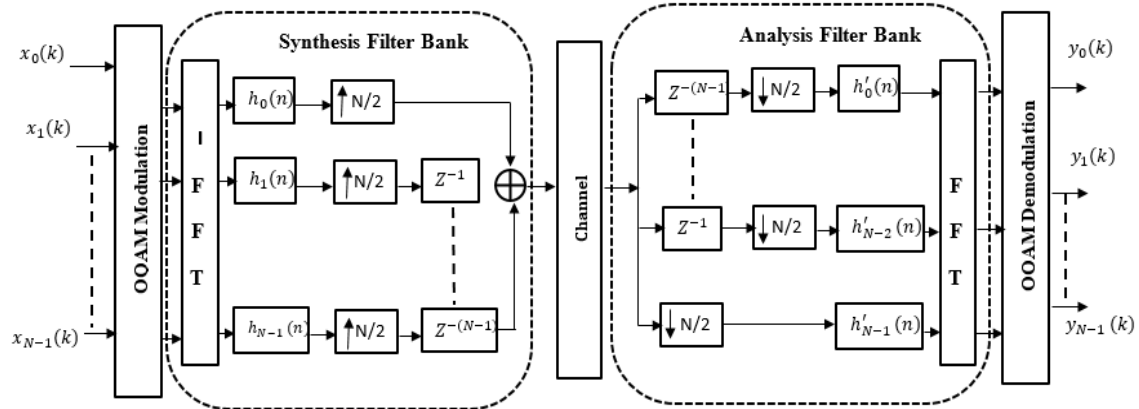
$x_0(k)$

$x_1(k)$

$x_{N-1}(k)$

OOAM Modulation

Synthesis Filter Bank

I F F T

$h_0(n)$

$\uparrow$N/2

$h_1(n)$

$\uparrow$N/2

$Z^{-1}$

$h_{N-1}(n)$

$\uparrow$N/2

$Z^{-(N-1)}$

Channel

Analysis Filter Bank

$Z^{-(N-1)}$

$\downarrow$N/2

$h'_0(n)$

$Z^{-1}$

$\downarrow$N/2

$h'_{N-2}(n)$

$\downarrow$N/2

$h'_{N-1}(n)$

F F T

OOAM Demodulation

$y_0(k)$

$y_1(k)$

$y_{N-1}(k)$